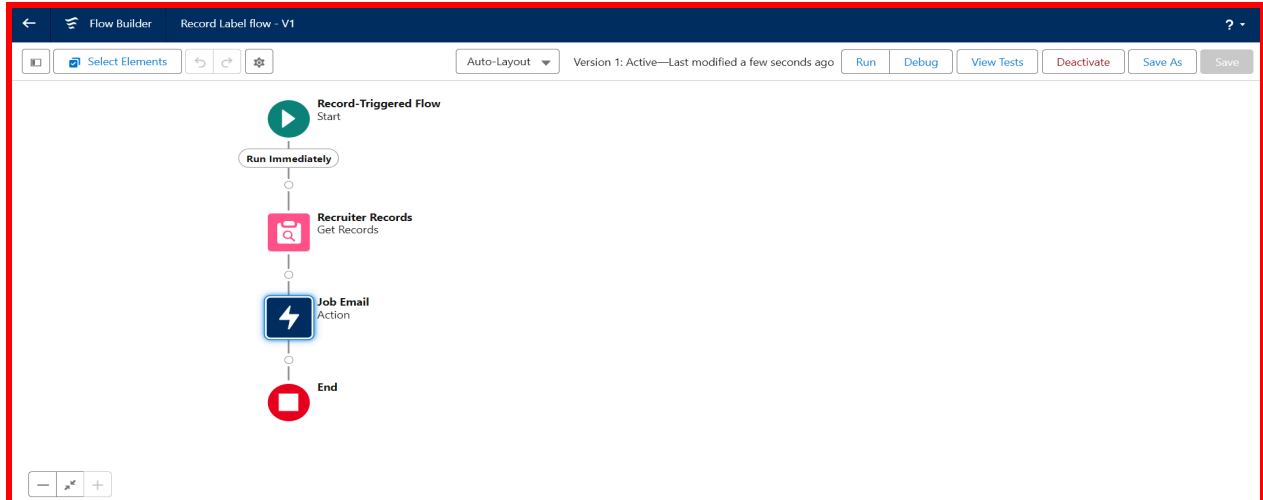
Flow Builder Record Label flow - V1

?

Select Elements

Auto-Layout

Version 1: Active—Last modified a few seconds ago

Run

Debug

View Tests

Deactivate

Save As

Save

Record-Triggered Flow
Start

Run Immediately

Recruiter Records
Get Records

Job Email
Action

End